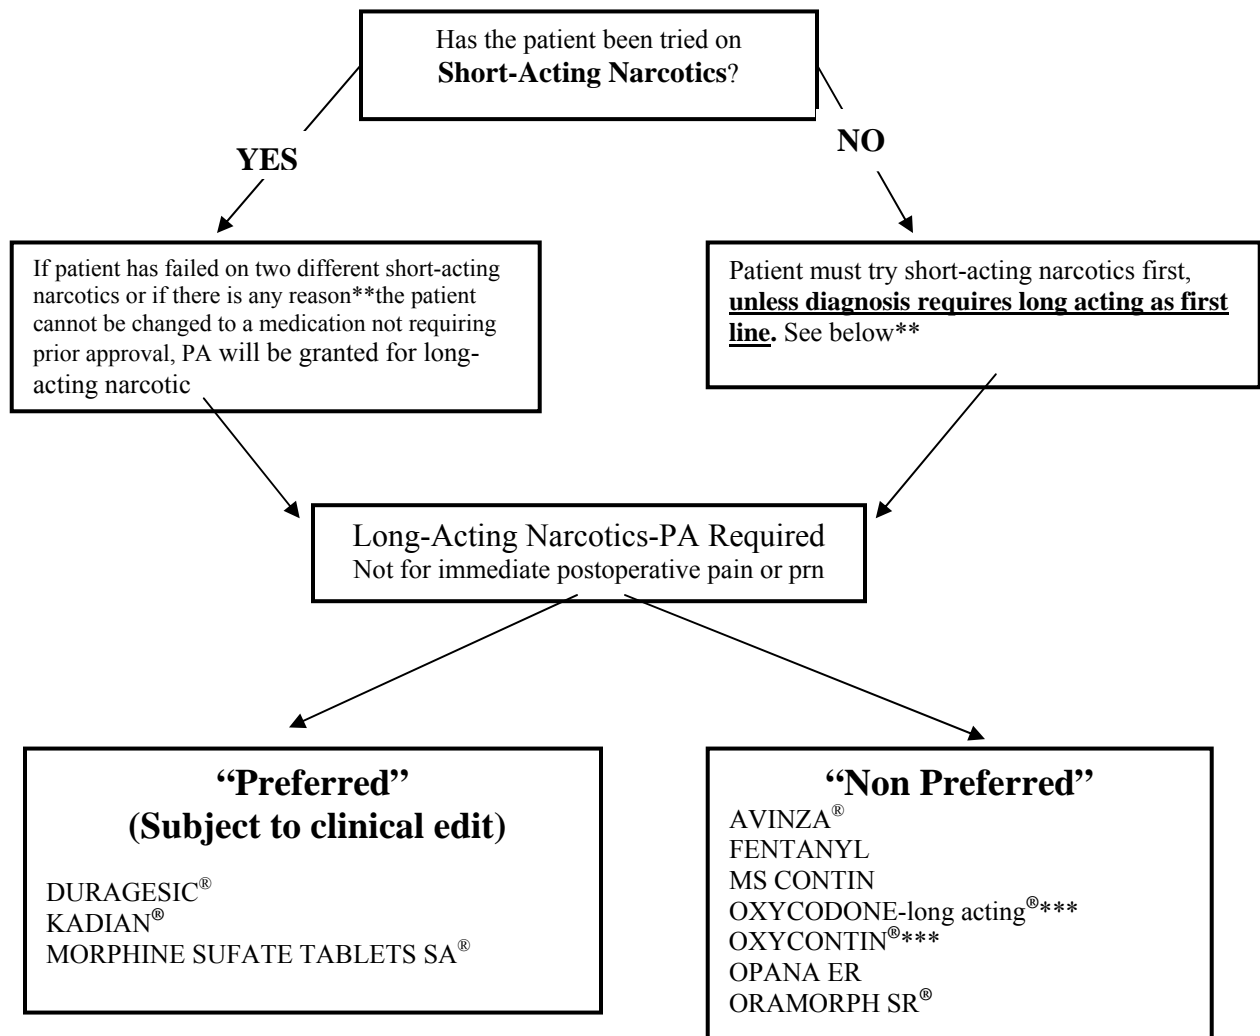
Has the patient been tried on **Short-Acting Narcotics**?

YES

NO

If patient has failed on two different short-acting narcotics or if there is any reason**the patient cannot be changed to a medication not requiring prior approval, PA will be granted for long-acting narcotic

Patient must try short-acting narcotics first, **unless diagnosis requires long acting as first line.** See below**

Long-Acting Narcotics-PA Required
Not for immediate postoperative pain or prn

"Preferred"
(Subject to clinical edit)

DURAGESIC®
KADIAN®
MORPHINE SUFATE TABLETS SA®

"Non Preferred"
AVINZA®
FENTANYL
MS CONTIN
OXYCODONE-long acting®***
OXYCONTIN®***
OPANA ER
ORAMORPH SR®